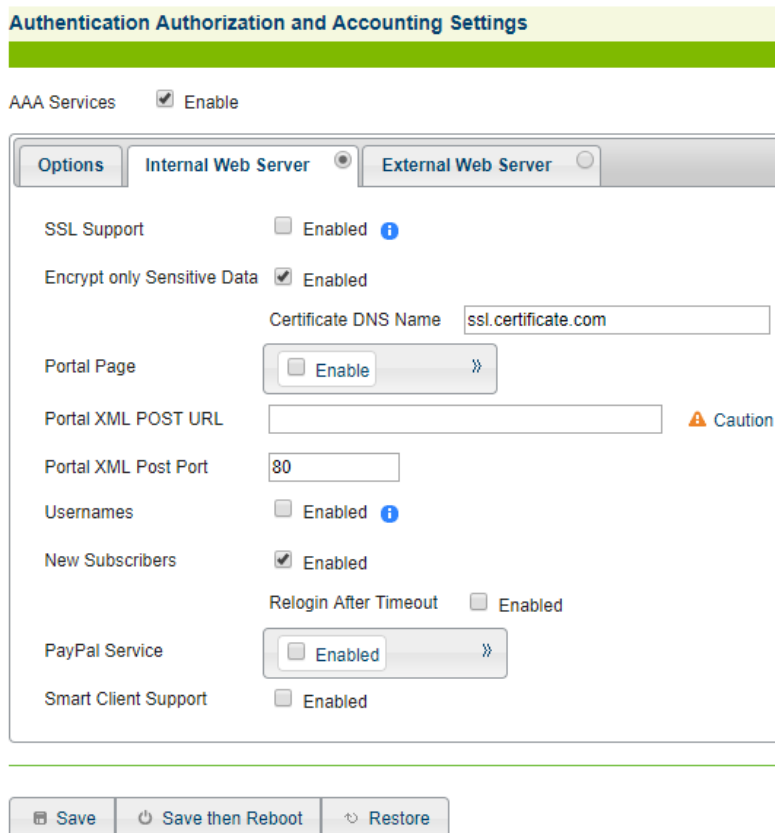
Authentication Authorization and Accounting Settings

AAA Services Enable

Options Internal Web Server External Web Server

SSL Support Enabled

Encrypt only Sensitive Data Enabled

Certificate DNS Name ssl.certificate.com

Portal Page Enable »

Portal XML POST URL Caution

Portal XML Post Port 80

Usernames Enabled

New Subscribers Enabled

Relogin After Timeout Enabled

PayPal Service Enabled »

Smart Client Support Enabled

Save Save then Reboot Restore